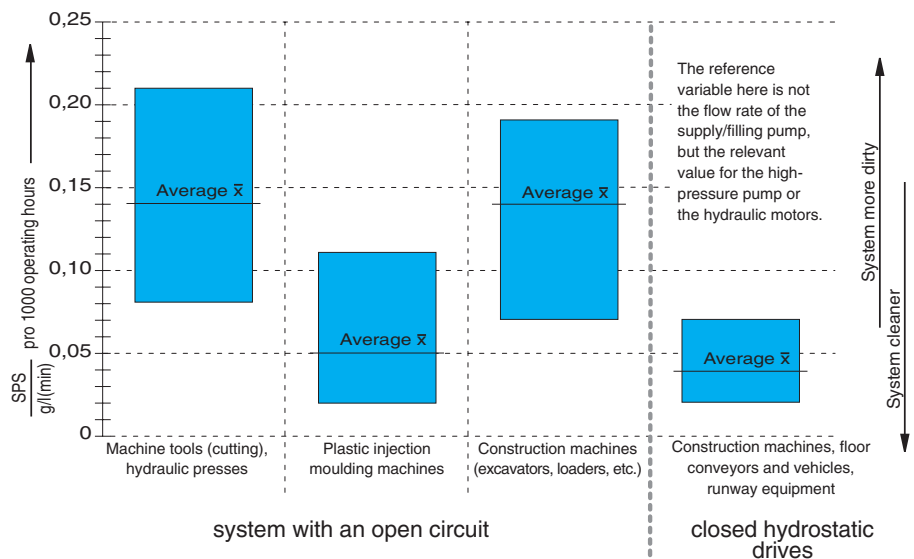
0,25
0,20
0,15
0,10
0,05
0

$\frac{SPS}{g/l(min)}$ pro 1000 operating hours

Average $\bar{x}$

Average $\bar{x}$

Average $\bar{x}$

Average $\bar{x}$

The reference variable here is not the flow rate of the supply/filling pump, but the relevant value for the high-pressure pump or the hydraulic motors.

System more dirty

System cleaner

Machine tools (cutting), hydraulic presses

Plastic injection moulding machines

Construction machines (excavators, loaders, etc.)

Construction machines, floor conveyors and vehicles, runway equipment

system with an open circuit

closed hydrostatic drives